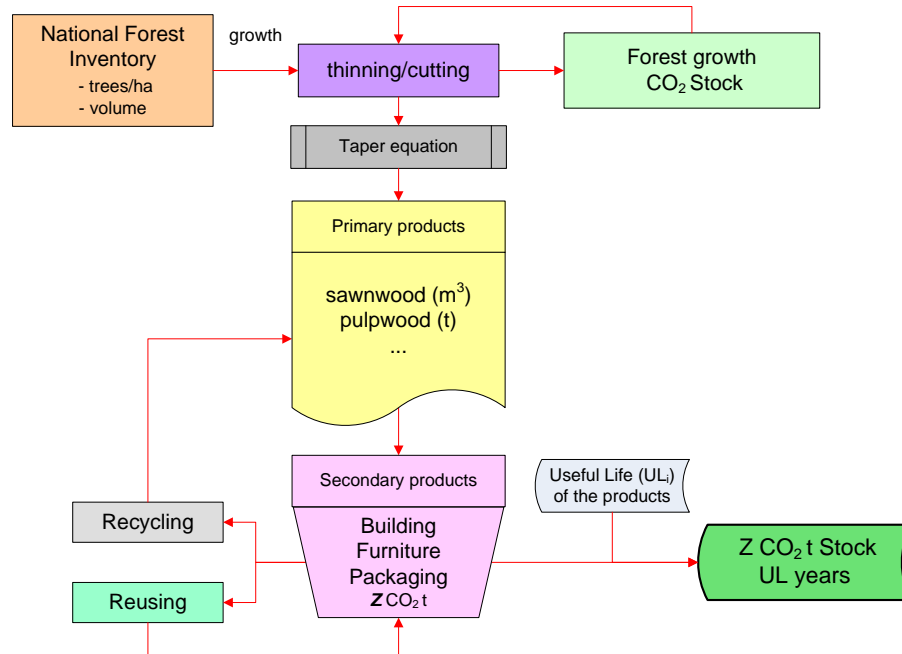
National Forest Inventory
- trees/ha
- volume

growth

thinning/cutting

Forest growth
$CO_2$ Stock

Taper equation

Primary products

sawnwood ($m^3$)
pulpwood (t)
...

Secondary products

Useful Life ($UL_i$)
of the products

Recycling

Building
Furniture
Packaging
$\boldsymbol{Z}$ $CO_2$ t

Z $CO_2$ t Stock
UL years

Reusing